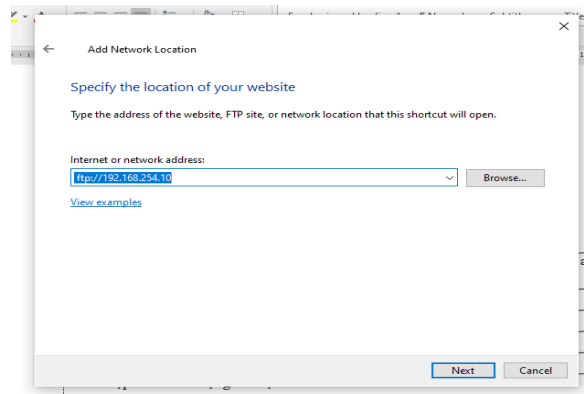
Add Network Location

Specify the location of your website

Type the address of the website, FTP site, or network location that this shortcut will open.

Internet or network address:

ftp://192.168.254.10

Browse...

View examples

Next

Cancel